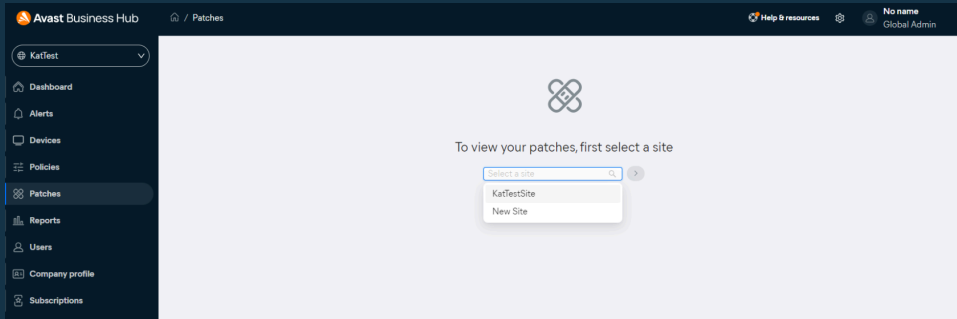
Avast Business Hub
/ Patches
Help & resources
No name
Global Admin

KatTest
Dashboard
Alerts
Devices
Policies
Patches
Reports
Users
Company profile
Subscriptions

To view your patches, first select a site
Select a site
KatTestSite
New Site